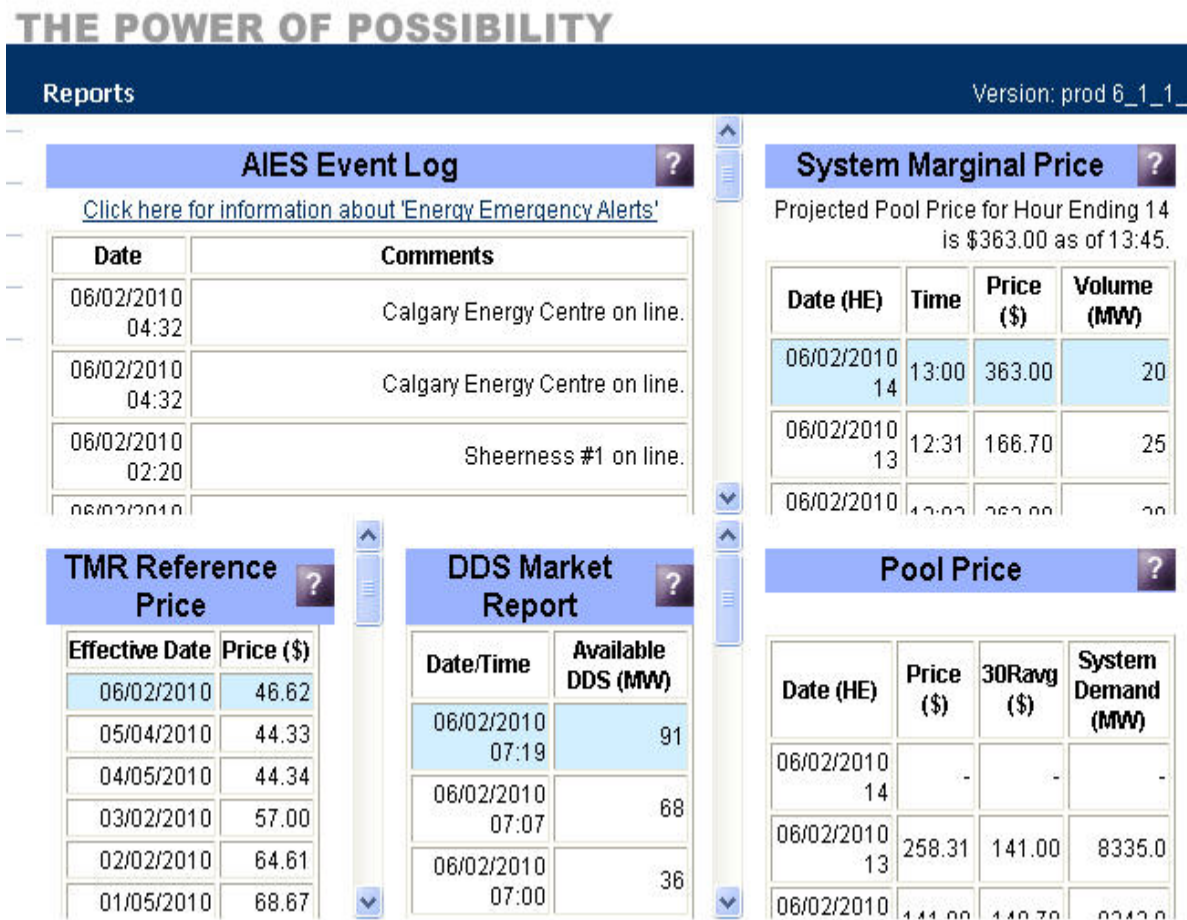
THE POWER OF POSSIBILITY

Reports

Version: prod 6_1_1_

AIES Event Log ?

Click here for information about 'Energy Emergency Alerts'

| Date | Comments |
|---|---|
| 06/02/2010 04:32 | Calgary Energy Centre on line. |
| 06/02/2010 04:32 | Calgary Energy Centre on line. |
| 06/02/2010 02:20 | Sheerness #1 on line. |
| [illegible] | |

System Marginal Price ?

Projected Pool Price for Hour Ending 14 is $363.00 as of 13:45.

| Date (HE) | Time | Price ($) | Volume (MW) |
|---|---|---|---|
| 06/02/2010 14 | 13:00 | 363.00 | 20 |
| 06/02/2010 13 | 12:31 | 166.70 | 25 |
| 06/02/2010 | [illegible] | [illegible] | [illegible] |

TMR Reference Price ?

| Effective Date | Price ($) |
|---|---|
| 06/02/2010 | 46.62 |
| 05/04/2010 | 44.33 |
| 04/05/2010 | 44.34 |
| 03/02/2010 | 57.00 |
| 02/02/2010 | 64.61 |
| 01/05/2010 | 68.67 |

DDS Market Report ?

| Date/Time | Available DDS (MW) |
|---|---|
| 06/02/2010 07:19 | 91 |
| 06/02/2010 07:07 | 68 |
| 06/02/2010 07:00 | 36 |

Pool Price ?

| Date (HE) | Price ($) | 30Ravg ($) | System Demand (MW) |
|---|---|---|---|
| 06/02/2010 14 | - | - | - |
| 06/02/2010 13 | 258.31 | 141.00 | 8335.0 |
| 06/02/2010 | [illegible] | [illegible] | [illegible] |